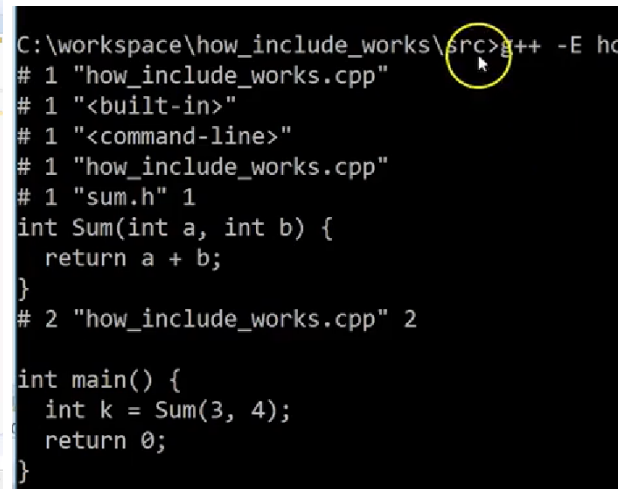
C:\workspace\how_include_works\src>g++ -E ho
# 1 "how_include_works.cpp"
# 1 "<built-in>"
# 1 "<command-line>"
# 1 "how_include_works.cpp"
# 1 "sum.h" 1
int Sum(int a, int b) {
  return a + b;
}
# 2 "how_include_works.cpp" 2

int main() {
  int k = Sum(3, 4);
  return 0;
}